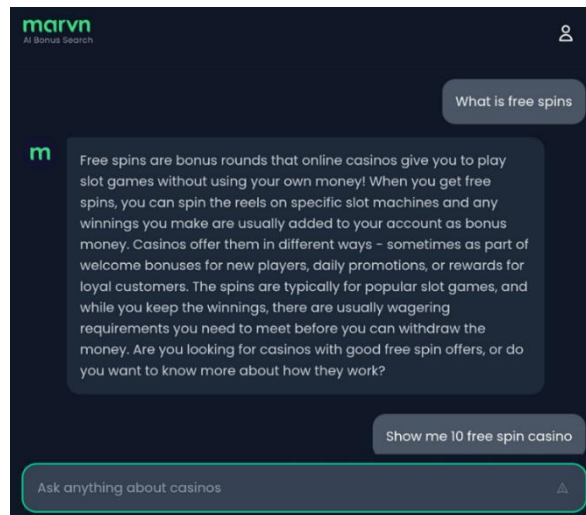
marvn
AI Bonus Search

What is free spins

m

Free spins are bonus rounds that online casinos give you to play slot games without using your own money! When you get free spins, you can spin the reels on specific slot machines and any winnings you make are usually added to your account as bonus money. Casinos offer them in different ways - sometimes as part of welcome bonuses for new players, daily promotions, or rewards for loyal customers. The spins are typically for popular slot games, and while you keep the winnings, there are usually wagering requirements you need to meet before you can withdraw the money. Are you looking for casinos with good free spin offers, or do you want to know more about how they work?

Show me 10 free spin casino

Ask anything about casinos